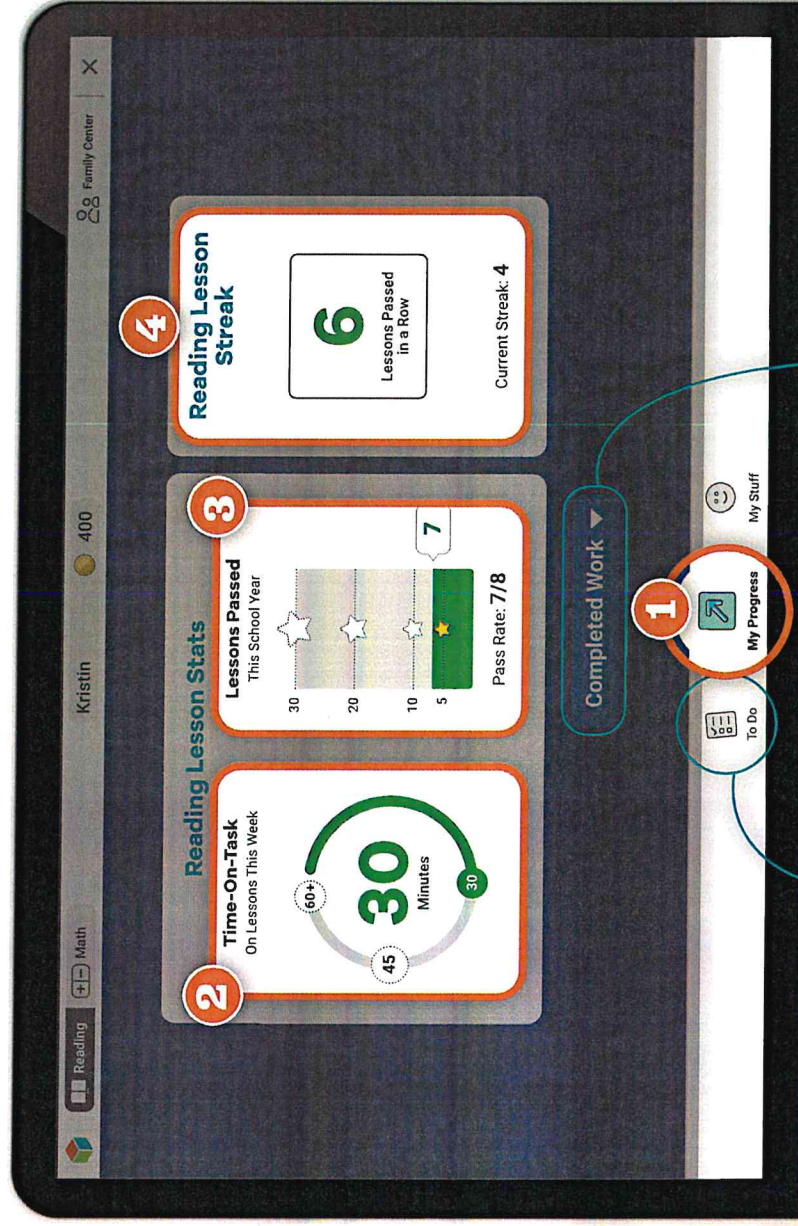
Reading
Math
Kristin
400
Family Center
×

Reading Lesson Stats

2
Time-On-Task
On Lessons This Week
60+
45
30
Minutes
30

3
Lessons Passed
This School Year
30
20
10
5
7
Pass Rate: 7/8

4
Reading Lesson Streak
6
Lessons Passed in a Row
Current Streak: 4

Completed Work ▼

1
To Do
My Progress
My Stuff